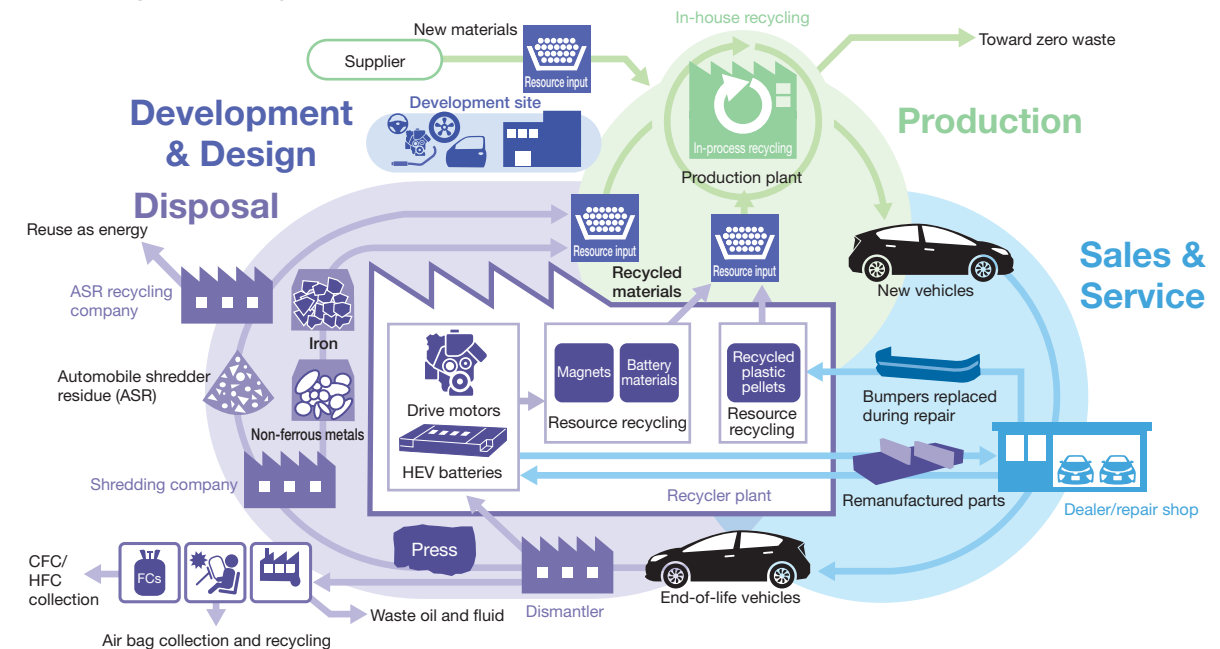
New materials

In-house recycling

Toward zero waste

Supplier

Resource input

Development site

Development & Design

In-process recycling

Production

Production plant

Disposal

Reuse as energy

Resource input

Resource input

Recycled materials

Sales & Service

New vehicles

ASR recycling company

Iron

Automobile shredder residue (ASR)

Non-ferrous metals

Drive motors

Magnets

Battery materials

Resource recycling

Recycled plastic pellets

Resource recycling

Bumpers replaced during repair

HEV batteries

Shredding company

Recycler plant

Remanufactured parts

Dealer/repair shop

Press

CFC/ HFC collection

FCs

Dismantler

End-of-life vehicles

Waste oil and fluid

Air bag collection and recycling